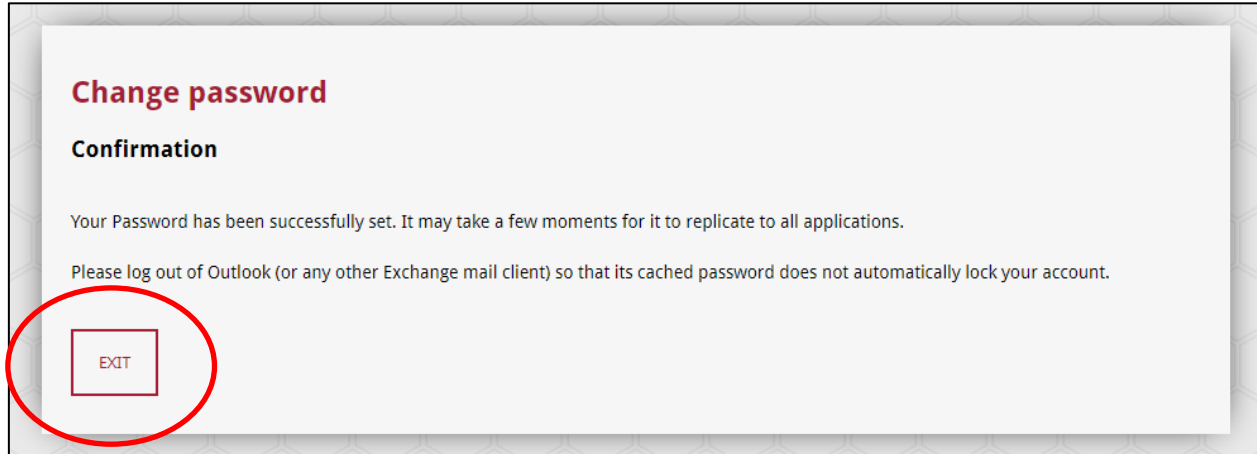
Change password

Confirmation

Your Password has been successfully set. It may take a few moments for it to replicate to all applications.

Please log out of Outlook (or any other Exchange mail client) so that its cached password does not automatically lock your account.

EXIT